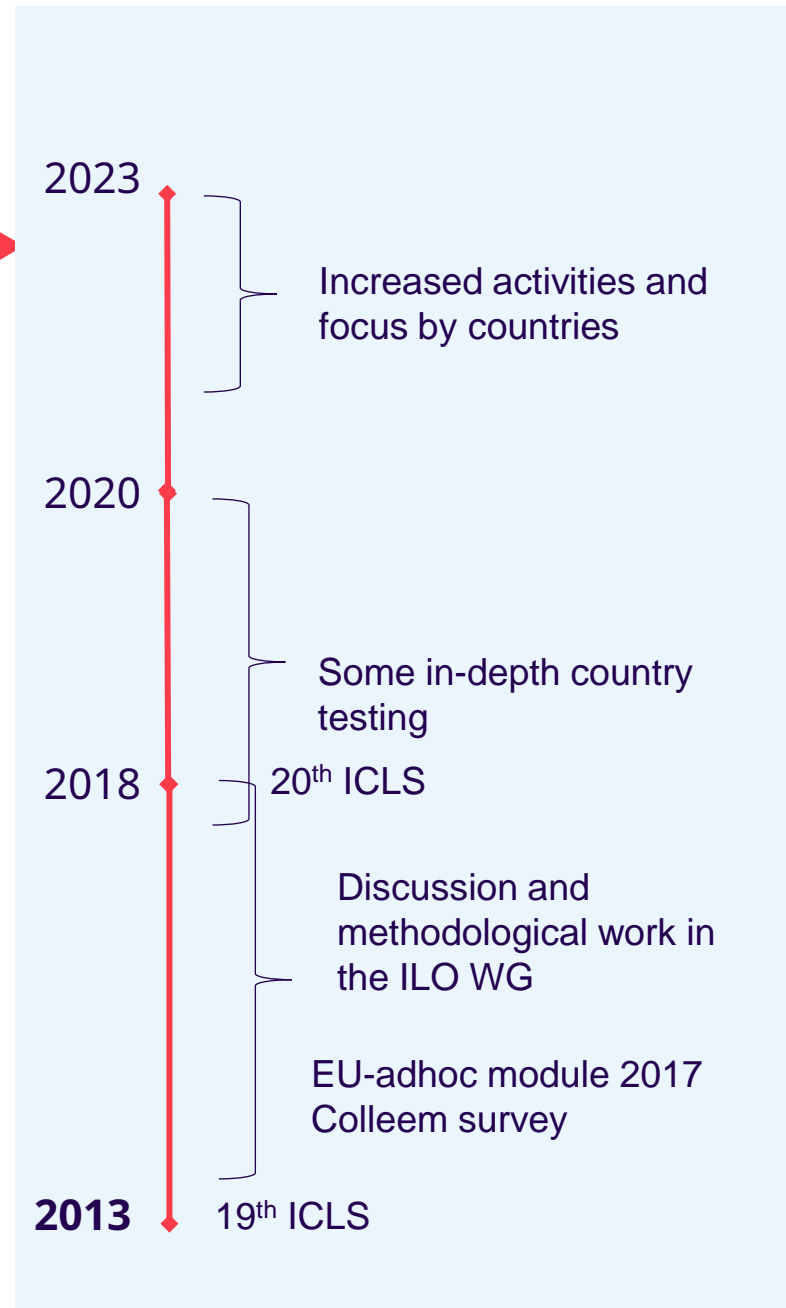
2023

Increased activities and focus by countries

2020

Some in-depth country testing

2018

20$^{th}$ ICLS

Discussion and methodological work in the ILO WG

EU-adhoc module 2017
Colleem survey

2013

19$^{th}$ ICLS